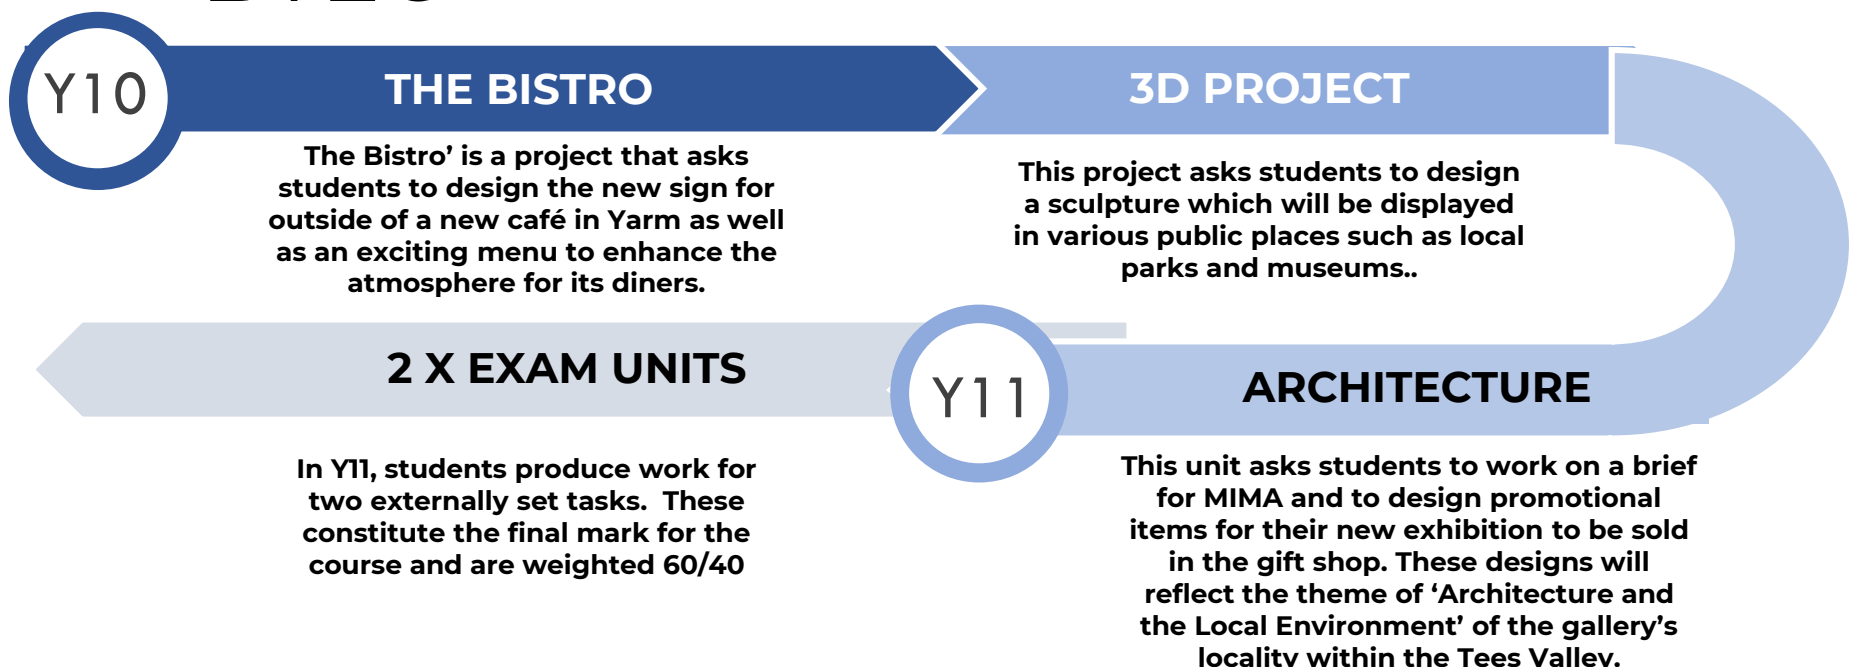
Y10

THE BISTRO

The Bistro' is a project that asks students to design the new sign for outside of a new café in Yarm as well as an exciting menu to enhance the atmosphere for its diners.

3D PROJECT

This project asks students to design a sculpture which will be displayed in various public places such as local parks and museums..

2 X EXAM UNITS

Y11

ARCHITECTURE

In Y11, students produce work for two externally set tasks. These constitute the final mark for the course and are weighted 60/40

This unit asks students to work on a brief for MIMA and to design promotional items for their new exhibition to be sold in the gift shop. These designs will reflect the theme of 'Architecture and the Local Environment' of the gallery's locality within the Tees Valley.